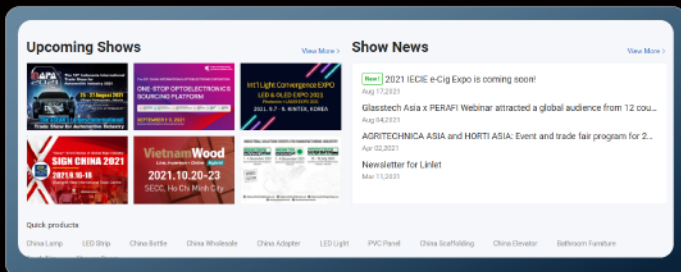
Upcoming Shows

View More >

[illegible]
25 - 27 August 2021
Trade Show for Automotive Industry

ONE-STOP OPTOELECTRONICS SOURCING PLATFORM
SEPTEMBER 1-3, 2021

Int'l Light Convergence EXPO
LED & OLED EXPO 2021
2021. 9. 7 - 9. KINTEX, KOREA

SIGN CHINA 2021

VietnamWood
2021.10.20-23
SECC, Ho Chi Minh City

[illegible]

Show News

View More >

New! 2021 IECIE e-Cig Expo is coming soon!
Aug 17,2021

Glasstech Asia x PERAFI Webinar attracted a global audience from 12 cou...
Aug 04,2021

AGRITECHNICA ASIA and HORTI ASIA: Event and trade fair program for 2...
Apr 02,2021

Newsletter for Linlet
Mar 11,2021

Quick products

China Lamp LED Strip China Bottle China Wholesale China Adapter LED Light PVC Panel China Scaffolding China Elevator Bathroom Furniture